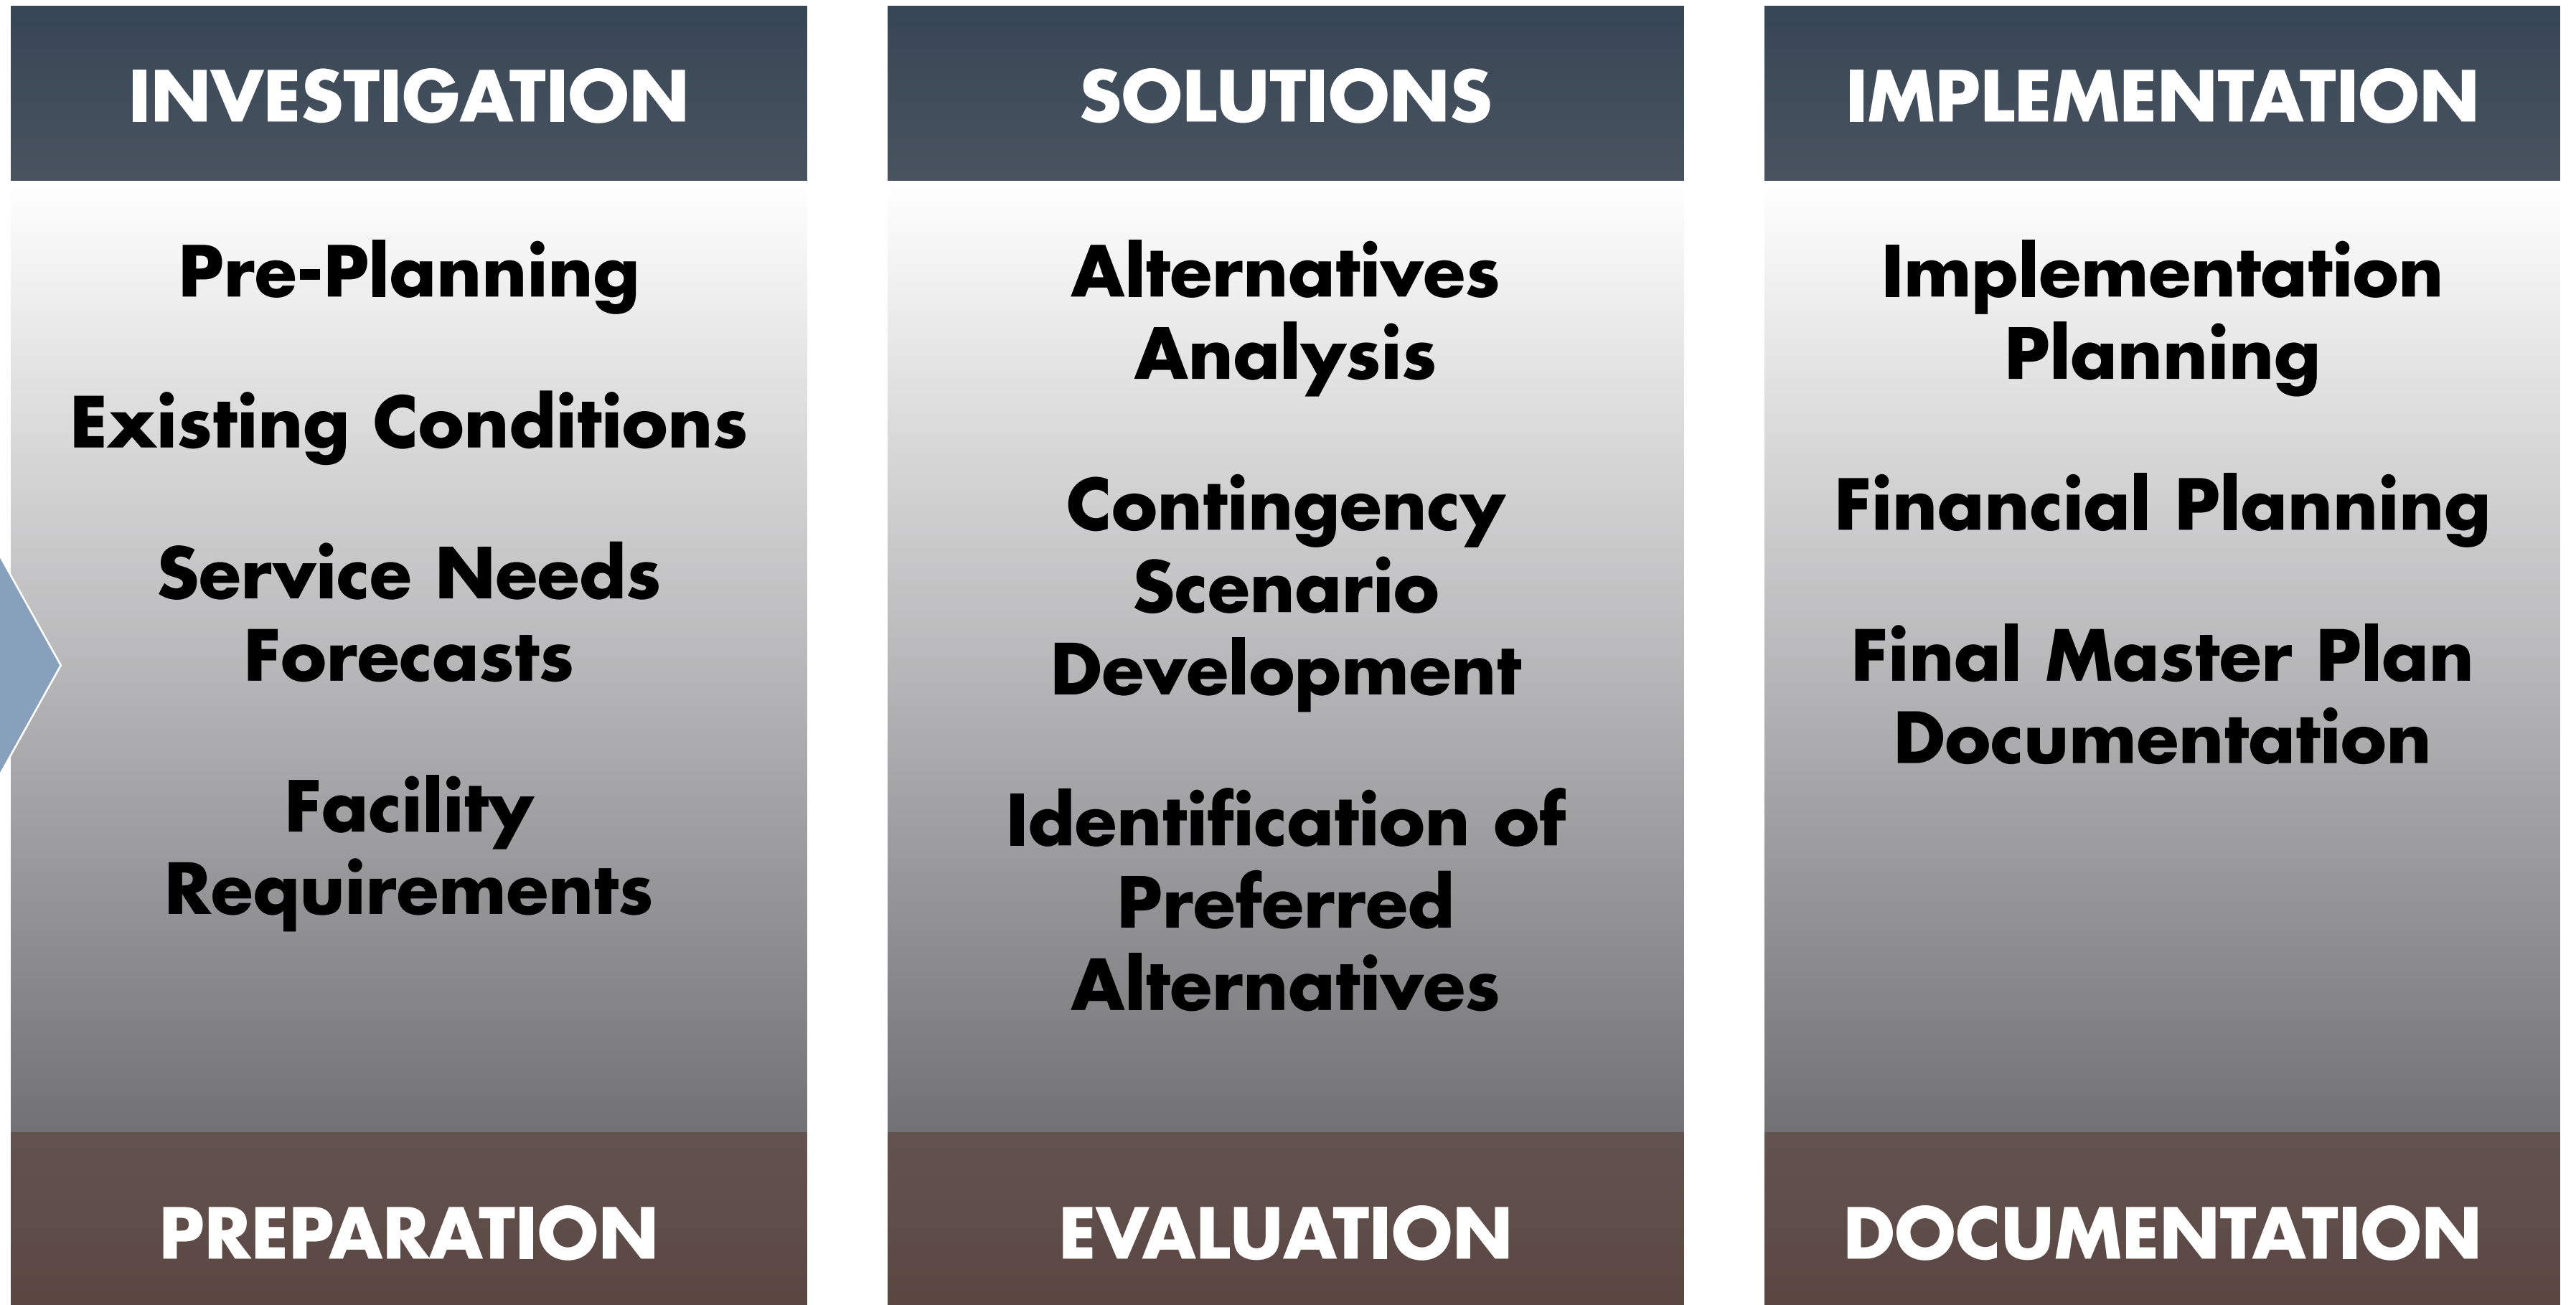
INVESTIGATION

Pre-Planning

Existing Conditions

Service Needs Forecasts

Facility Requirements

PREPARATION

SOLUTIONS

Alternatives Analysis

Contingency Scenario Development

Identification of Preferred Alternatives

EVALUATION

IMPLEMENTATION

Implementation Planning

Financial Planning

Final Master Plan Documentation

DOCUMENTATION